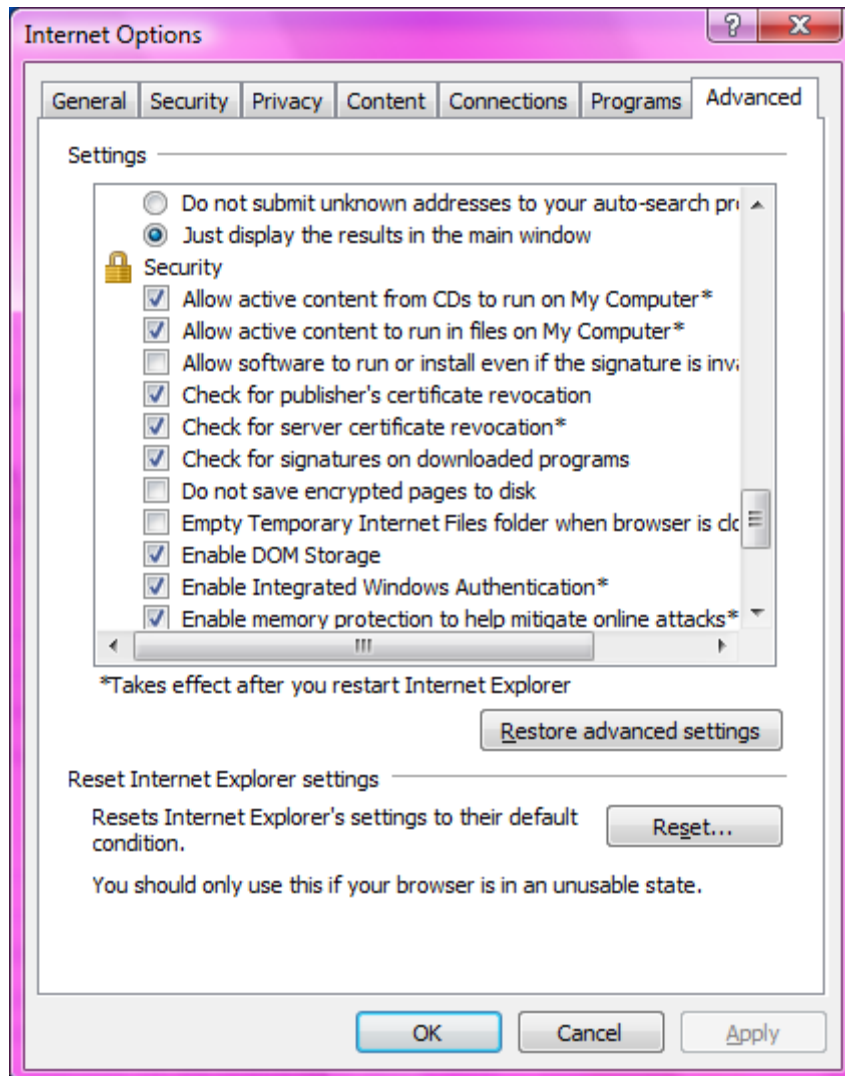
Internet Options

General | Security | Privacy | Content | Connections | Programs | Advanced

Settings

Do not submit unknown addresses to your auto-search pr
Just display the results in the main window
Security
Allow active content from CDs to run on My Computer*
Allow active content to run in files on My Computer*
Allow software to run or install even if the signature is inv
Check for publisher's certificate revocation
Check for server certificate revocation*
Check for signatures on downloaded programs
Do not save encrypted pages to disk
Empty Temporary Internet Files folder when browser is cl
Enable DOM Storage
Enable Integrated Windows Authentication*
Enable memory protection to help mitigate online attacks*

*Takes effect after you restart Internet Explorer

Restore advanced settings

Reset Internet Explorer settings

Resets Internet Explorer's settings to their default condition.

Reset...

You should only use this if your browser is in an unusable state.

OK | Cancel | Apply